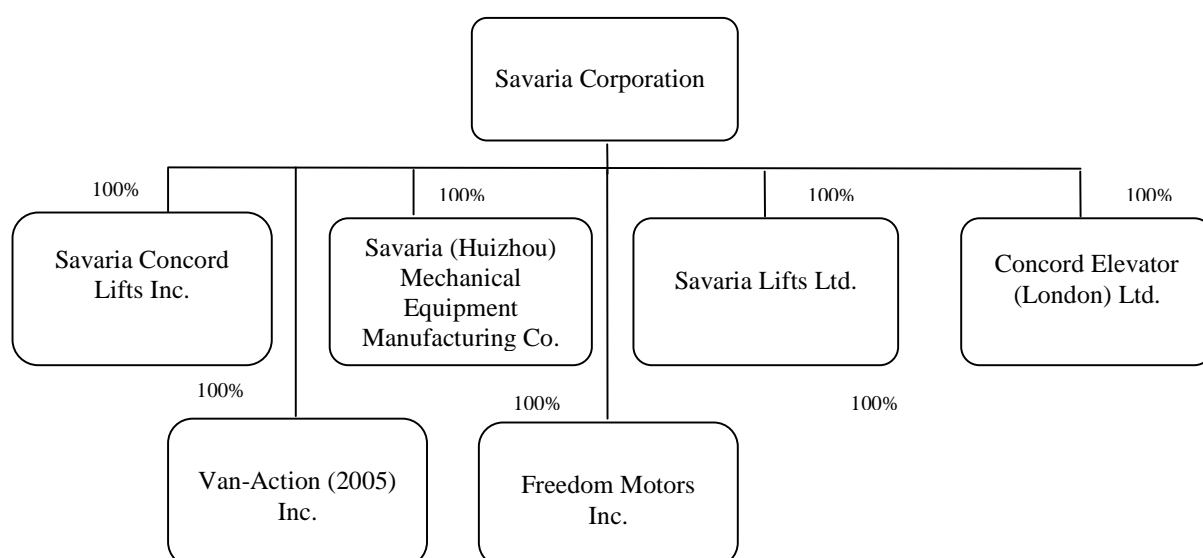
Savaria Corporation

100%

Savaria Concord Lifts Inc.

100%

Savaria (Huizhou) Mechanical Equipment Manufacturing Co.

100%

Savaria Lifts Ltd.

100%

Concord Elevator (London) Ltd.

100%

Van-Action (2005) Inc.

100%

Freedom Motors Inc.

100%